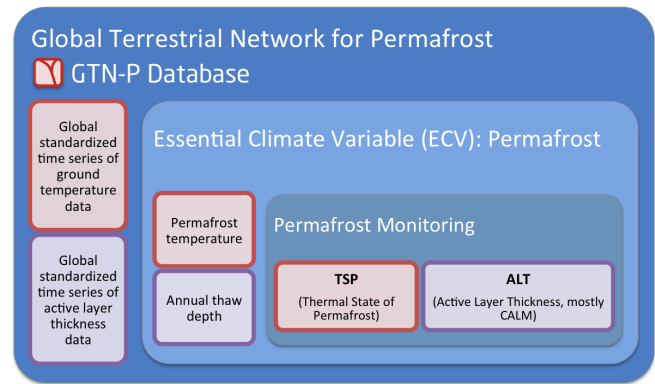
Global Terrestrial Network for Permafrost

GTN-P Database

Global standardized time series of ground temperature data

Global standardized time series of active layer thickness data

Essential Climate Variable (ECV): Permafrost

Permafrost temperature

Annual thaw depth

Permafrost Monitoring

TSP

(Thermal State of Permafrost)

ALT

(Active Layer Thickness, mostly CALM)